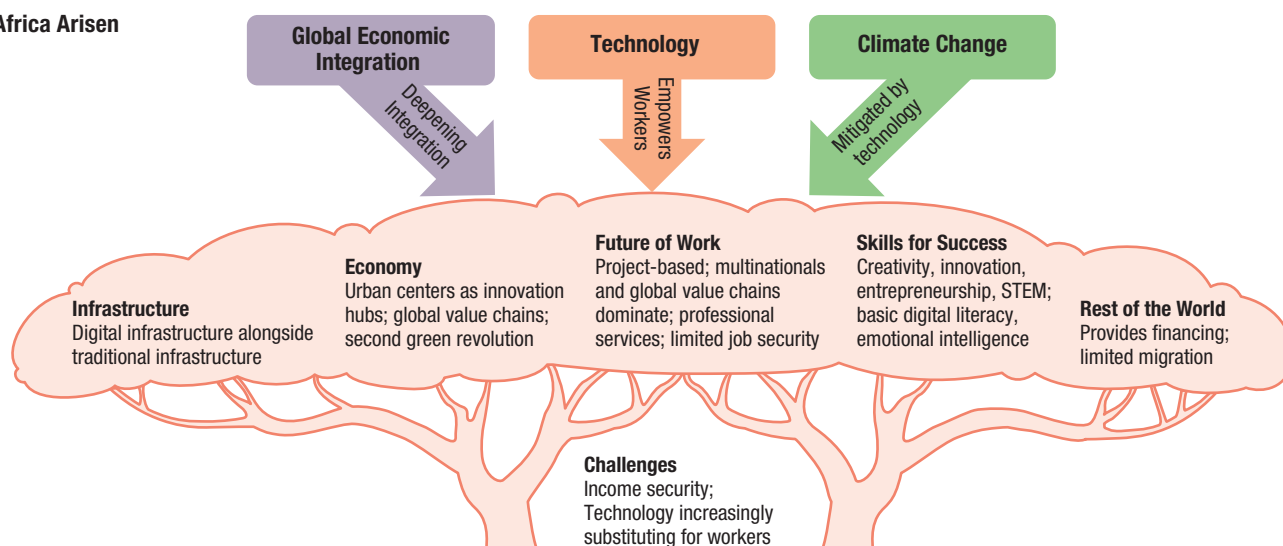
Africa Arisen

Global Economic Integration

Deepening Integration

Technology

Empowers Workers

Climate Change

Mitigated by technology

Infrastructure
Digital infrastructure alongside traditional infrastructure

Economy
Urban centers as innovation hubs; global value chains; second green revolution

Future of Work
Project-based; multinationals and global value chains dominate; professional services; limited job security

Skills for Success
Creativity, innovation, entrepreneurship, STEM; basic digital literacy, emotional intelligence

Rest of the World
Provides financing; limited migration

Challenges
Income security; Technology increasingly substituting for workers